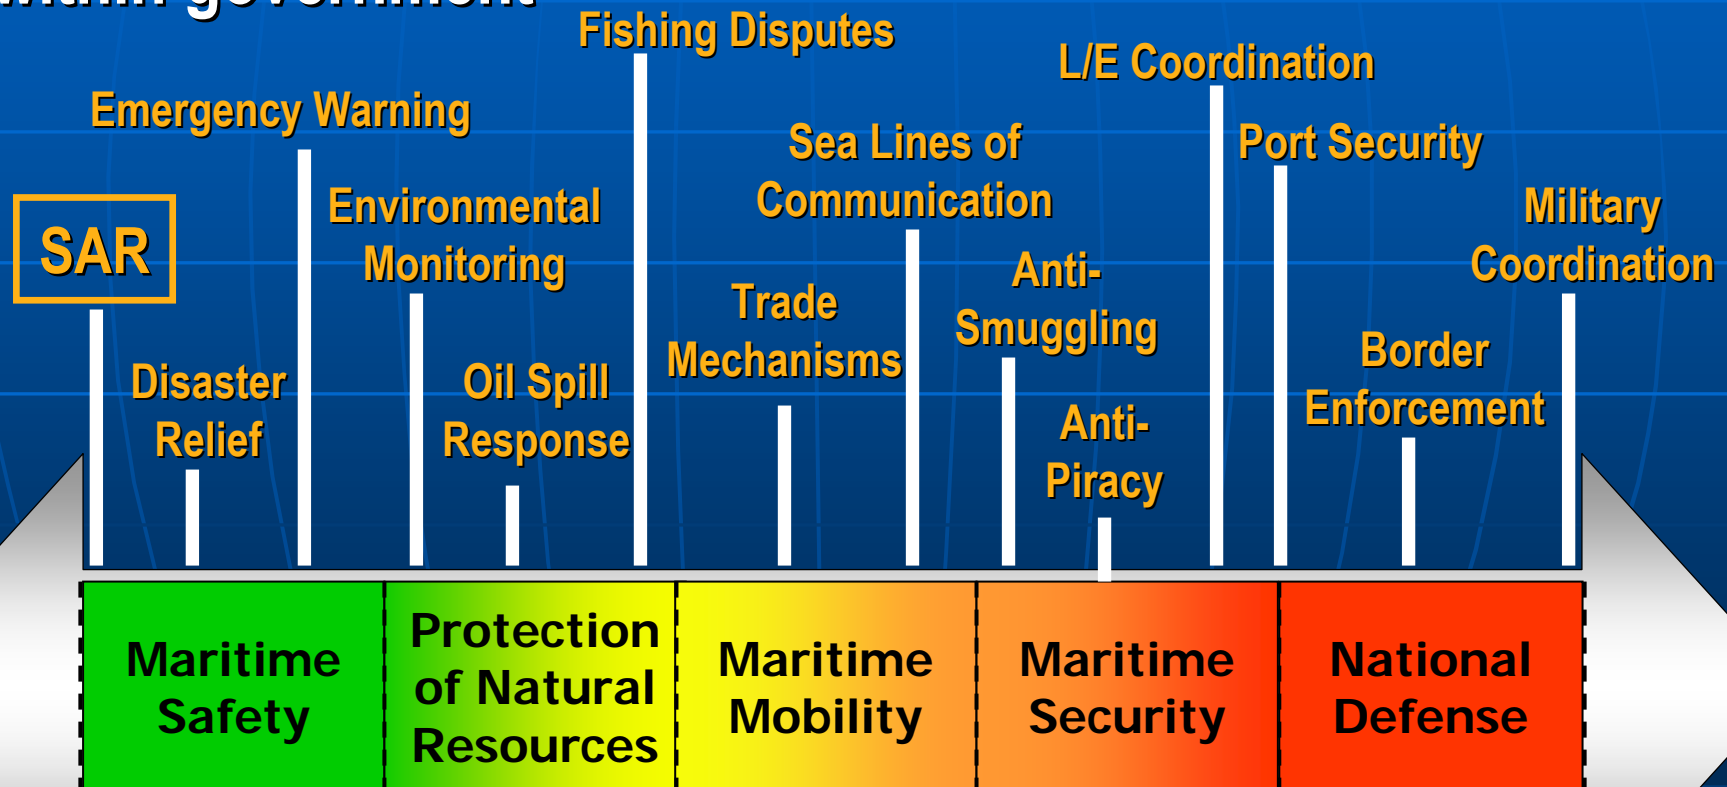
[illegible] government

Fishing Disputes

Emergency Warning

L/E Coordination

Sea Lines of Communication

Port Security

SAR

Environmental Monitoring

Military Coordination

Anti-Smuggling

Trade Mechanisms

Disaster Relief

Oil Spill Response

Border Enforcement

Anti-Piracy

Maritime Safety

Protection of Natural Resources

Maritime Mobility

Maritime Security

National Defense